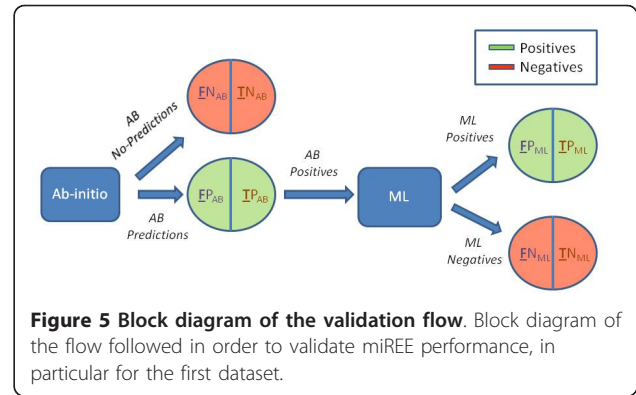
Positives
Negatives

AB
No-Predictions

$FN_{AB}$ $TN_{AB}$

Ab-initio

AB
Predictions

$FP_{AB}$ $TP_{AB}$

AB
Positives

ML

ML
Positives

$FP_{ML}$ $TP_{ML}$

ML
Negatives

$FN_{ML}$ $TN_{ML}$

**Figure 5 Block diagram of the validation flow**. Block diagram of the flow followed in order to validate miREE performance, in particular for the first dataset.